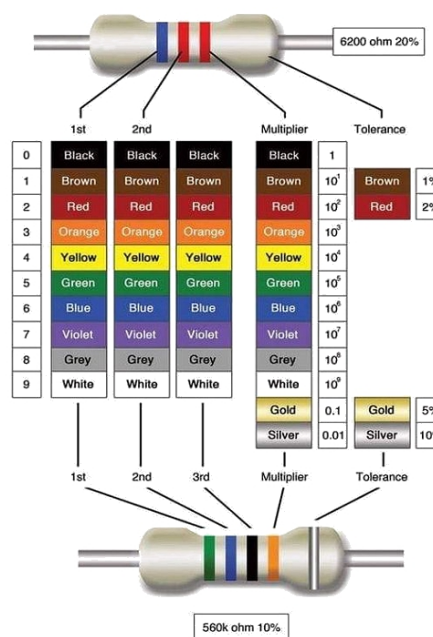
6200 ohm 20%

1st
2nd
Multiplier
Tolerance

| | 1st | 2nd | 3rd | Multiplier | | Tolerance | |
|---|---|---|---|---|---|---|---|
| 0 | Black | Black | Black | Black | 1 | | |
| 1 | Brown | Brown | Brown | Brown | $10^1$ | Brown | 1% |
| 2 | Red | Red | Red | Red | $10^2$ | Red | 2% |
| 3 | Orange | Orange | Orange | Orange | $10^3$ | | |
| 4 | Yellow | Yellow | Yellow | Yellow | $10^4$ | | |
| 5 | Green | Green | Green | Green | $10^5$ | | |
| 6 | Blue | Blue | Blue | Blue | $10^6$ | | |
| 7 | Violet | Violet | Violet | Violet | $10^7$ | | |
| 8 | Grey | Grey | Grey | Grey | $10^8$ | | |
| 9 | White | White | White | White | $10^9$ | | |
| | | | | Gold | 0.1 | Gold | 5% |
| | | | | Silver | 0.01 | Silver | 10% |

1st
2nd
3rd
Multiplier
Tolerance

560k ohm 10%